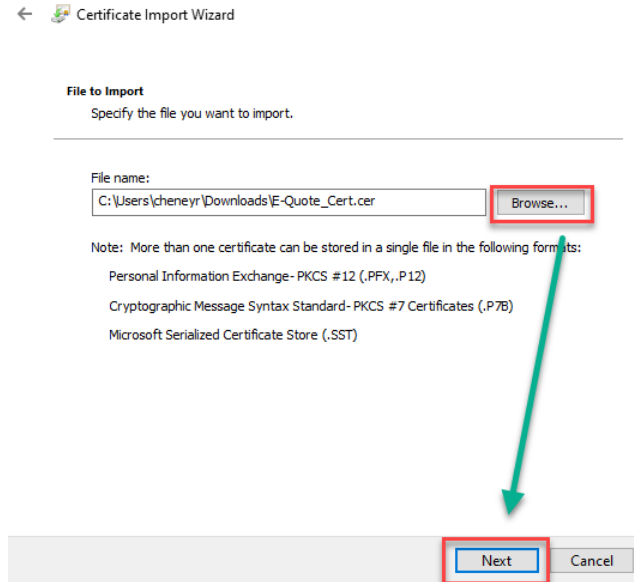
Certificate Import Wizard

File to Import
Specify the file you want to import.

File name:
C:\Users\cheneyr\Downloads\E-Quote_Cert.cer

Browse...

Note: More than one certificate can be stored in a single file in the following formats:

Personal Information Exchange- PKCS #12 (.PFX,.P12)

Cryptographic Message Syntax Standard- PKCS #7 Certificates (.P7B)

Microsoft Serialized Certificate Store (.SST)

Next

Cancel